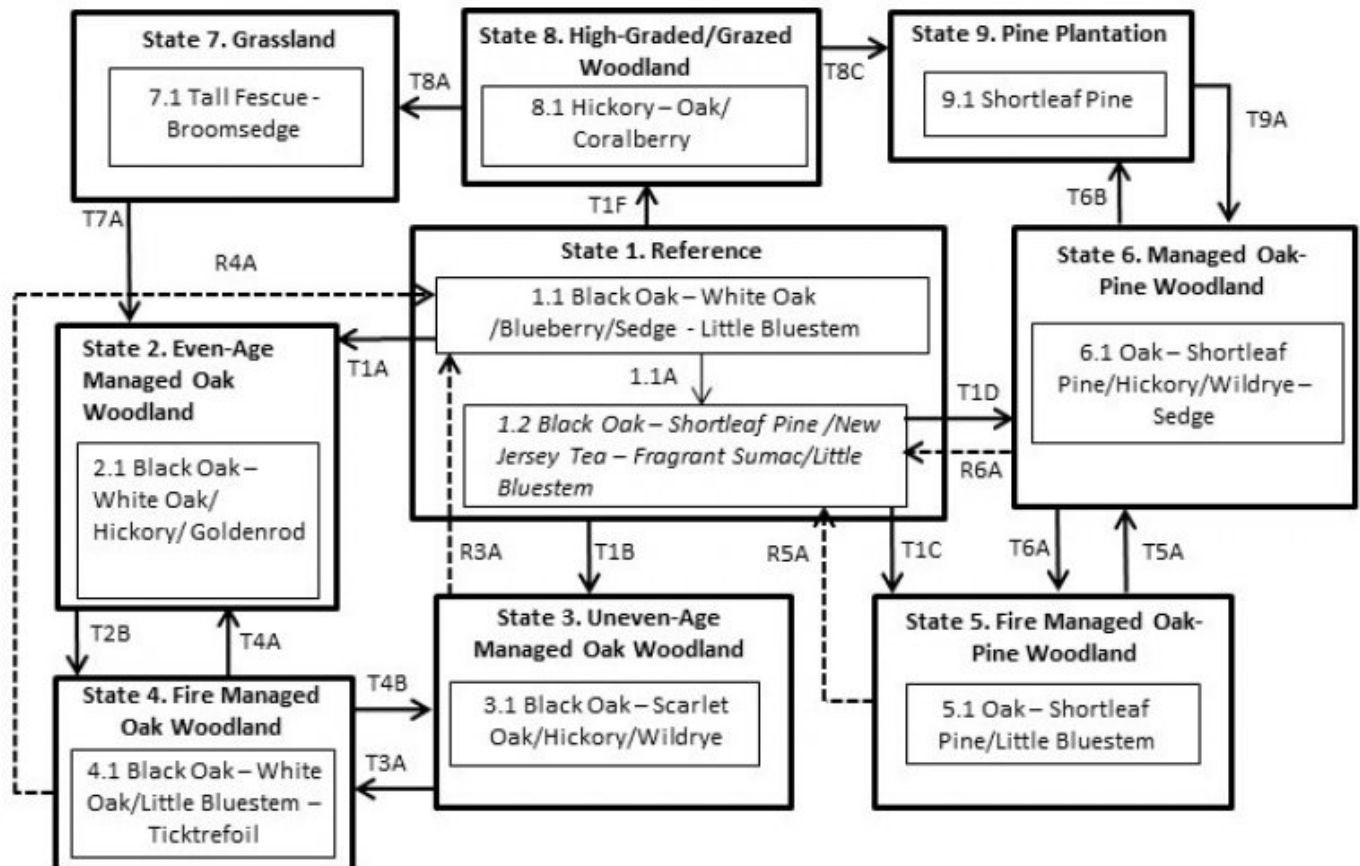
State 7. Grassland

7.1 Tall Fescue - Broomsedge

T8A

State 8. High-Graded/Grazed Woodland

8.1 Hickory – Oak/ Coralberry

T8C

State 9. Pine Plantation

9.1 Shortleaf Pine

T9A

T6B

T1F

T7A

R4A

State 1. Reference

1.1 Black Oak – White Oak /Blueberry/Sedge - Little Bluestem

1.1A

1.2 Black Oak – Shortleaf Pine /New Jersey Tea – Fragrant Sumac/Little Bluestem

State 6. Managed Oak-Pine Woodland

6.1 Oak – Shortleaf Pine/Hickory/Wildrye – Sedge

T1D

R6A

State 2. Even-Age Managed Oak Woodland

2.1 Black Oak – White Oak/ Hickory/ Goldenrod

T1A

R3A

T1B

R5A

T1C

T6A

T5A

T2B

T4A

T4B

T3A

State 3. Uneven-Age Managed Oak Woodland

3.1 Black Oak – Scarlet Oak/Hickory/Wildrye

State 5. Fire Managed Oak-Pine Woodland

5.1 Oak – Shortleaf Pine/Little Bluestem

State 4. Fire Managed Oak Woodland

4.1 Black Oak – White Oak/Little Bluestem – Ticktrefoil